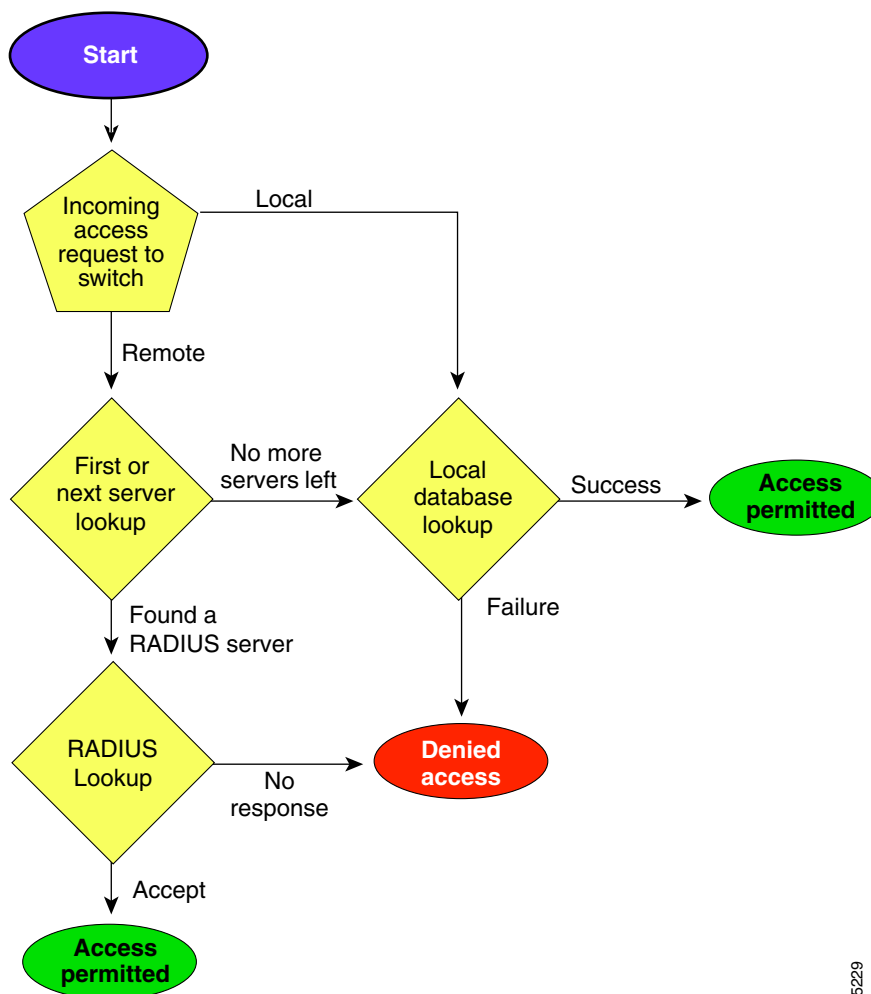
Start

Incoming access request to switch

Local

Remote

First or next server lookup

No more servers left

Local database lookup

Success

Access permitted

Found a RADIUS server

Failure

RADIUS Lookup

No response

Denied access

Accept

Access permitted

5229